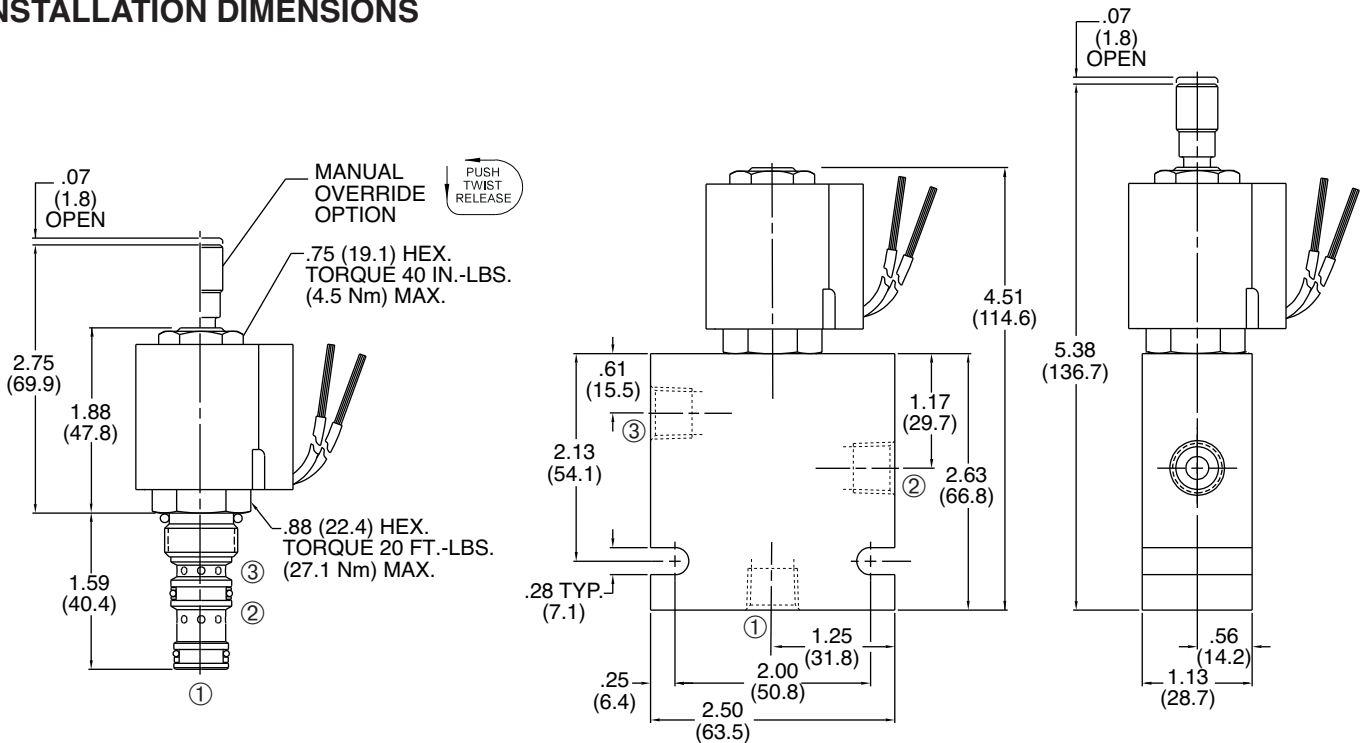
INSTALLATION DIMENSIONS

.07
(1.8)
OPEN

MANUAL
OVERRIDE
OPTION

PUSH
TWIST
RELEASE

.75 (19.1) HEX.
TORQUE 40 IN.-LBS.
(4.5 Nm) MAX.

2.75
(69.9)

1.88
(47.8)

.88 (22.4) HEX.
TORQUE 20 FT.-LBS.
(27.1 Nm) MAX.

1.59
(40.4)

③
②
①

.61
(15.5)

③

2.13
(54.1)

.28 TYP.
(7.1)

①

.25
(6.4)

2.50
(63.5)

2.00
(50.8)

1.25
(31.8)

1.17
(29.7)

②

2.63
(66.8)

4.51
(114.6)

.07
(1.8)
OPEN

5.38
(136.7)

.56
(14.2)

1.13
(28.7)